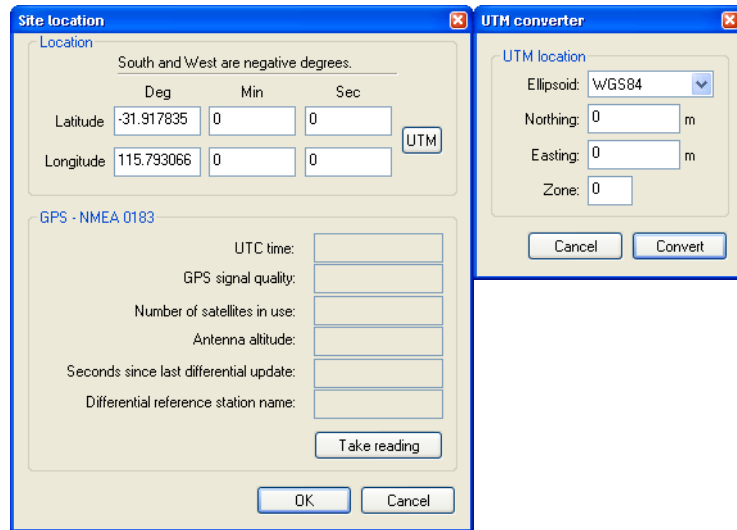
Site location

Location

South and West are negative degrees.

| | Deg | Min | Sec |
|---|---|---|---|
| Latitude | -31.917835 | 0 | 0 |
| Longitude | 115.793066 | 0 | 0 |

UTM

GPS - NMEA 0183

UTC time:

GPS signal quality:

Number of satellites in use:

Antenna altitude:

Seconds since last differential update:

Differential reference station name:

Take reading

OK

Cancel

UTM converter

UTM location

Ellipsoid: WGS84

Northing: 0 m

Easting: 0 m

Zone: 0

Cancel

Convert